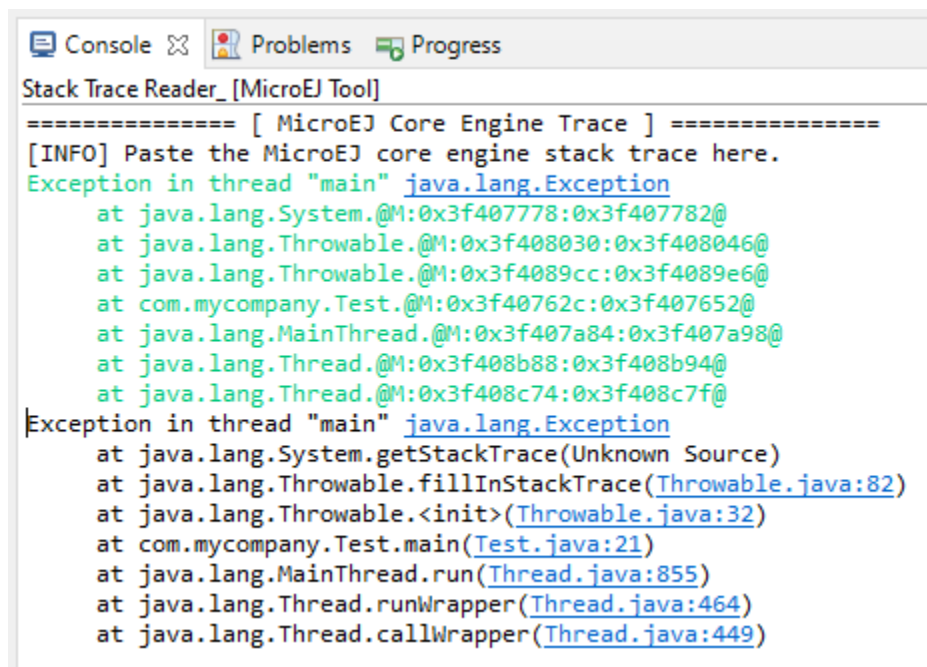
Console ☒ Problems Progress

Stack Trace Reader_ [MicroEJ Tool]

=============== [ MicroEJ Core Engine Trace ] ===============
[INFO] Paste the MicroEJ core engine stack trace here.
Exception in thread "main" java.lang.Exception
at java.lang.System.@M:0x3f407778:0x3f407782@
at java.lang.Throwable.@M:0x3f408030:0x3f408046@
at java.lang.Throwable.@M:0x3f4089cc:0x3f4089e6@
at com.mycompany.Test.@M:0x3f40762c:0x3f407652@
at java.lang.MainThread.@M:0x3f407a84:0x3f407a98@
at java.lang.Thread.@M:0x3f408b88:0x3f408b94@
at java.lang.Thread.@M:0x3f408c74:0x3f408c7f@
Exception in thread "main" java.lang.Exception
at java.lang.System.getStackTrace(Unknown Source)
at java.lang.Throwable.fillInStackTrace(Throwable.java:82)
at java.lang.Throwable.<init>(Throwable.java:32)
at com.mycompany.Test.main(Test.java:21)
at java.lang.MainThread.run(Thread.java:855)
at java.lang.Thread.runWrapper(Thread.java:464)
at java.lang.Thread.callWrapper(Thread.java:449)